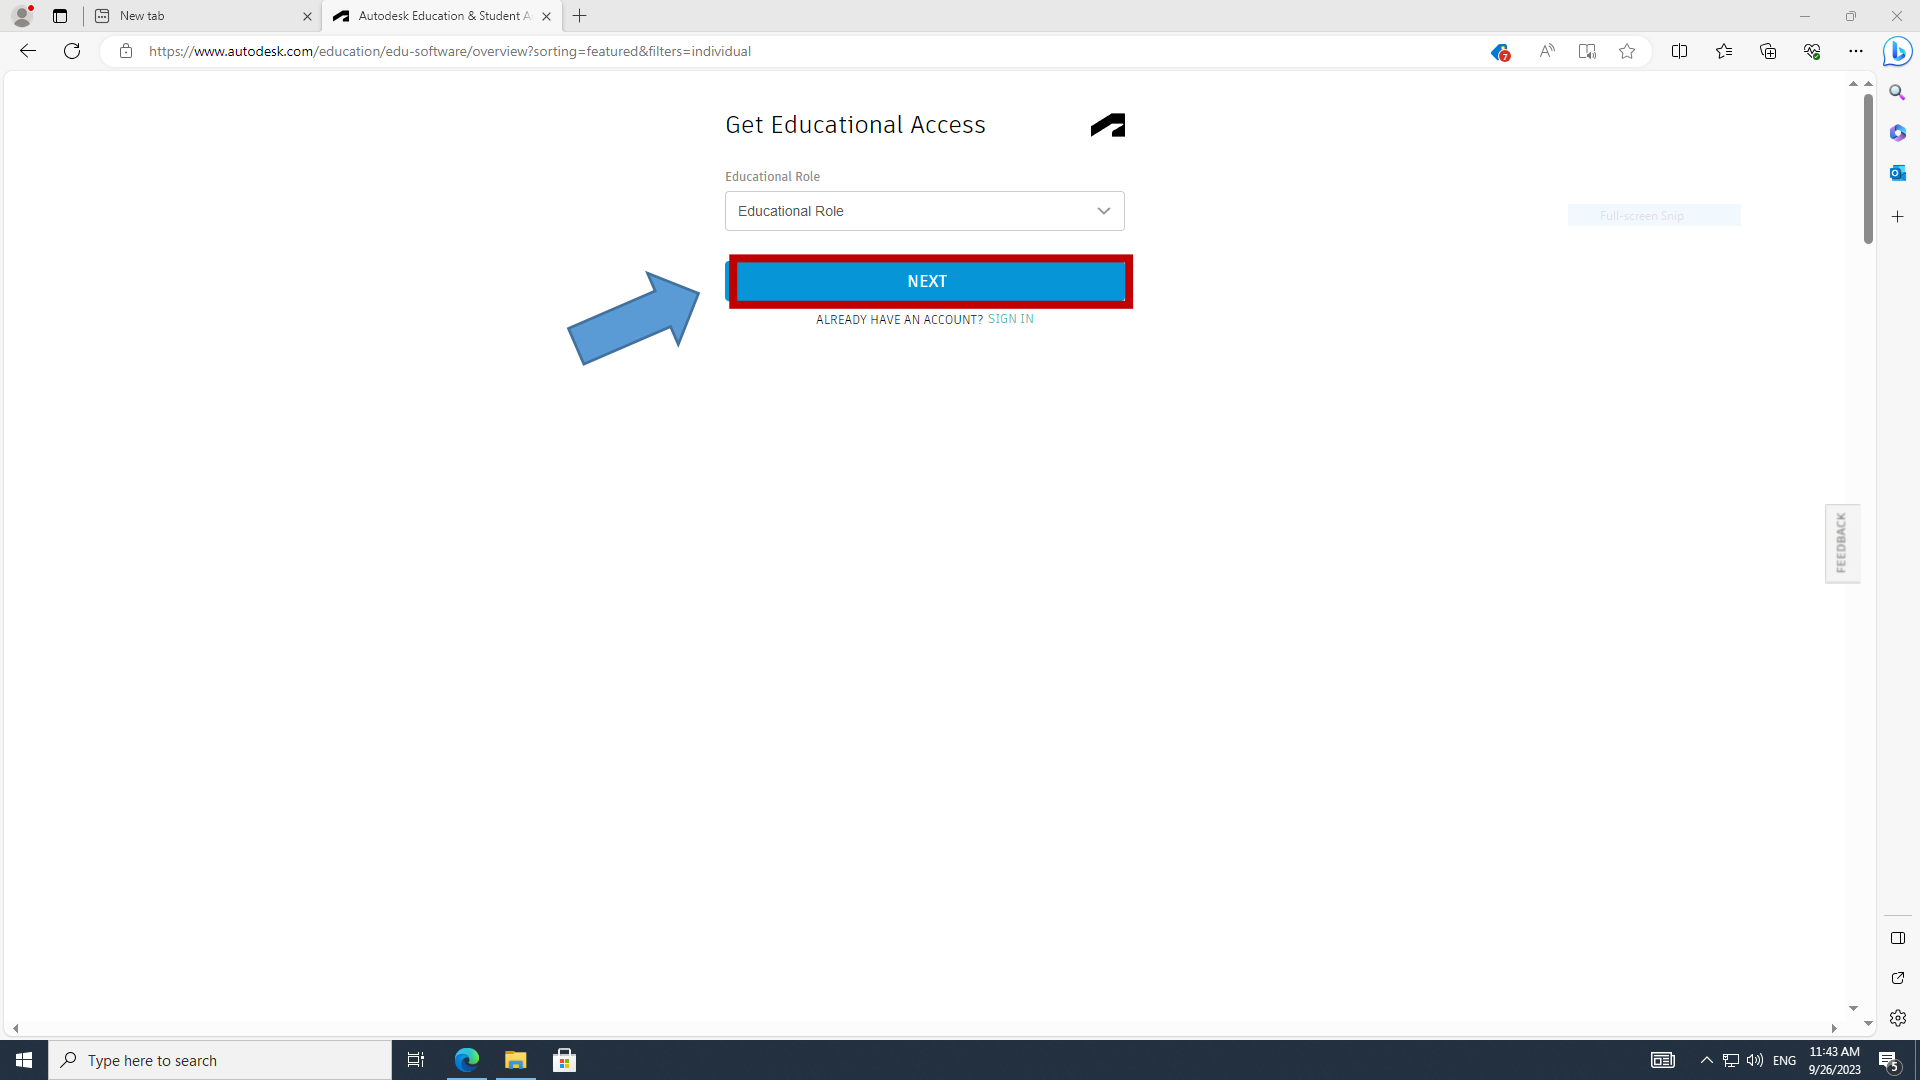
New tab

Autodesk Education & Student A

https://www.autodesk.com/education/edu-software/overview?sorting=featured&filters=individual

Get Educational Access

Educational Role

Educational Role

NEXT

ALREADY HAVE AN ACCOUNT? SIGN IN

Full-screen Snip

FEEDBACK

Type here to search

ENG

11:43 AM
9/26/2023